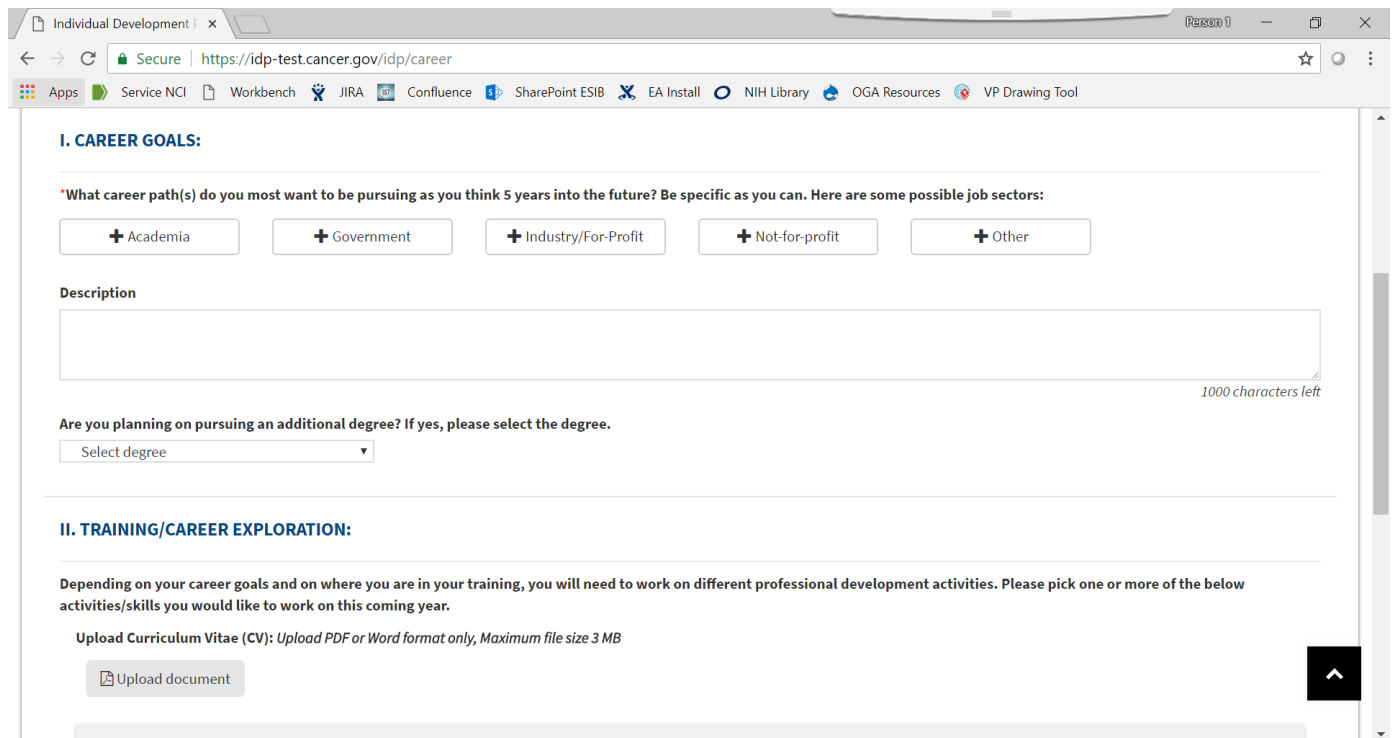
Individual Development I ×

Person 1

Secure | https://idp-test.cancer.gov/idp/career

Apps Service NCI Workbench JIRA Confluence SharePoint ESIB EA Install NIH Library OGA Resources VP Drawing Tool

I. CAREER GOALS:

*What career path(s) do you most want to be pursuing as you think 5 years into the future? Be specific as you can. Here are some possible job sectors:

+ Academia
+ Government
+ Industry/For-Profit
+ Not-for-profit
+ Other

Description

1000 characters left

Are you planning on pursuing an additional degree? If yes, please select the degree.

Select degree

II. TRAINING/CAREER EXPLORATION:

Depending on your career goals and on where you are in your training, you will need to work on different professional development activities. Please pick one or more of the below activities/skills you would like to work on this coming year.

Upload Curriculum Vitae (CV): Upload PDF or Word format only, Maximum file size 3 MB

Upload document